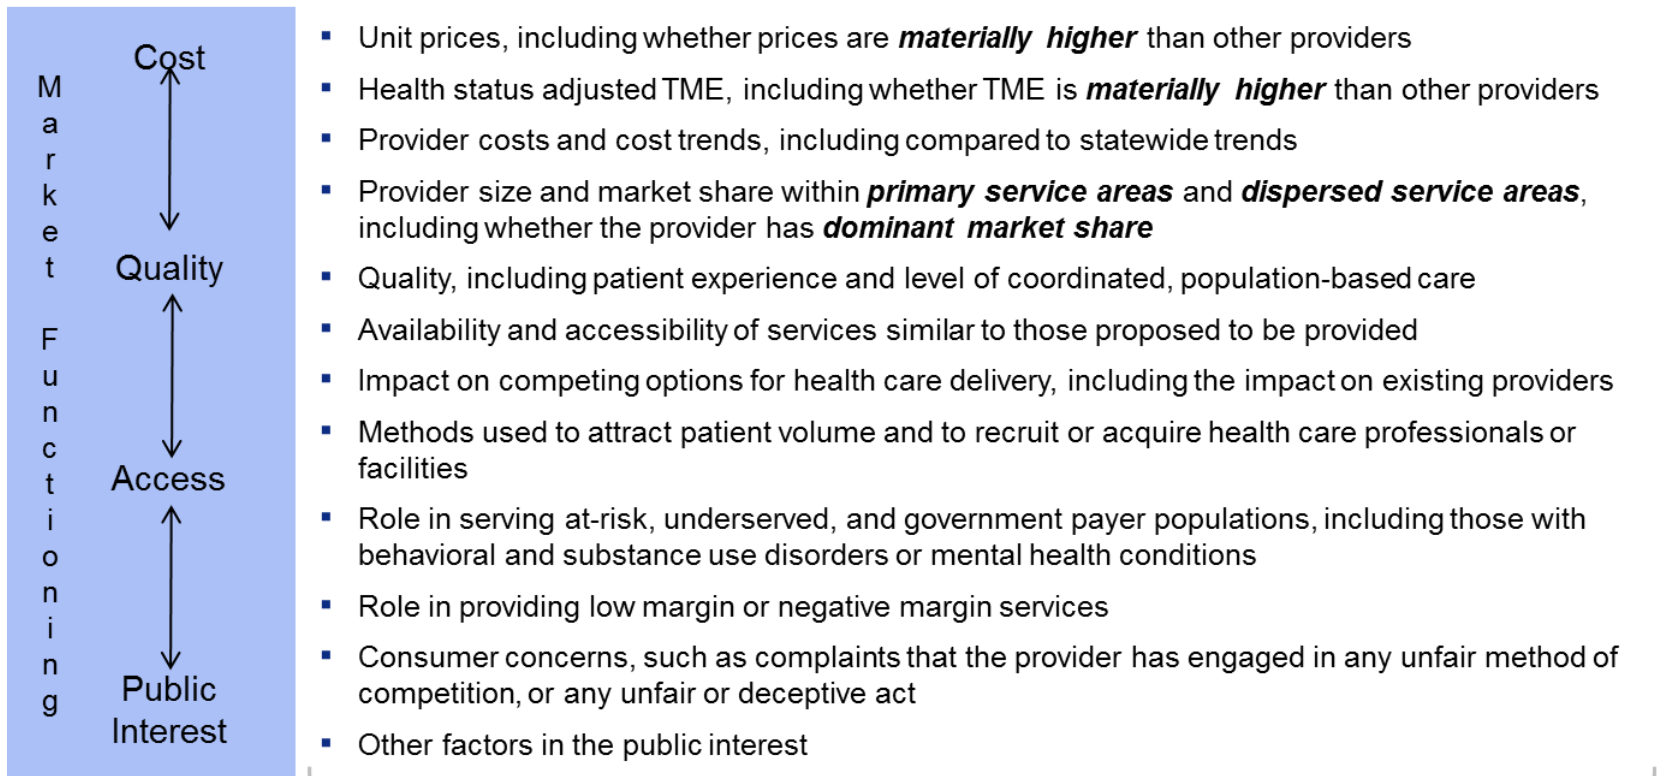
Market Functioning

Cost

Quality

Access

Public Interest

- Unit prices, including whether prices are ***materially higher*** than other providers
- Health status adjusted TME, including whether TME is ***materially higher*** than other providers
- Provider costs and cost trends, including compared to statewide trends
- Provider size and market share within ***primary service areas*** and ***dispersed service areas***, including whether the provider has ***dominant market share***
- Quality, including patient experience and level of coordinated, population-based care
- Availability and accessibility of services similar to those proposed to be provided
- Impact on competing options for health care delivery, including the impact on existing providers
- Methods used to attract patient volume and to recruit or acquire health care professionals or facilities
- Role in serving at-risk, underserved, and government payer populations, including those with behavioral and substance use disorders or mental health conditions
- Role in providing low margin or negative margin services
- Consumer concerns, such as complaints that the provider has engaged in any unfair method of competition, or any unfair or deceptive act
- Other factors in the public interest